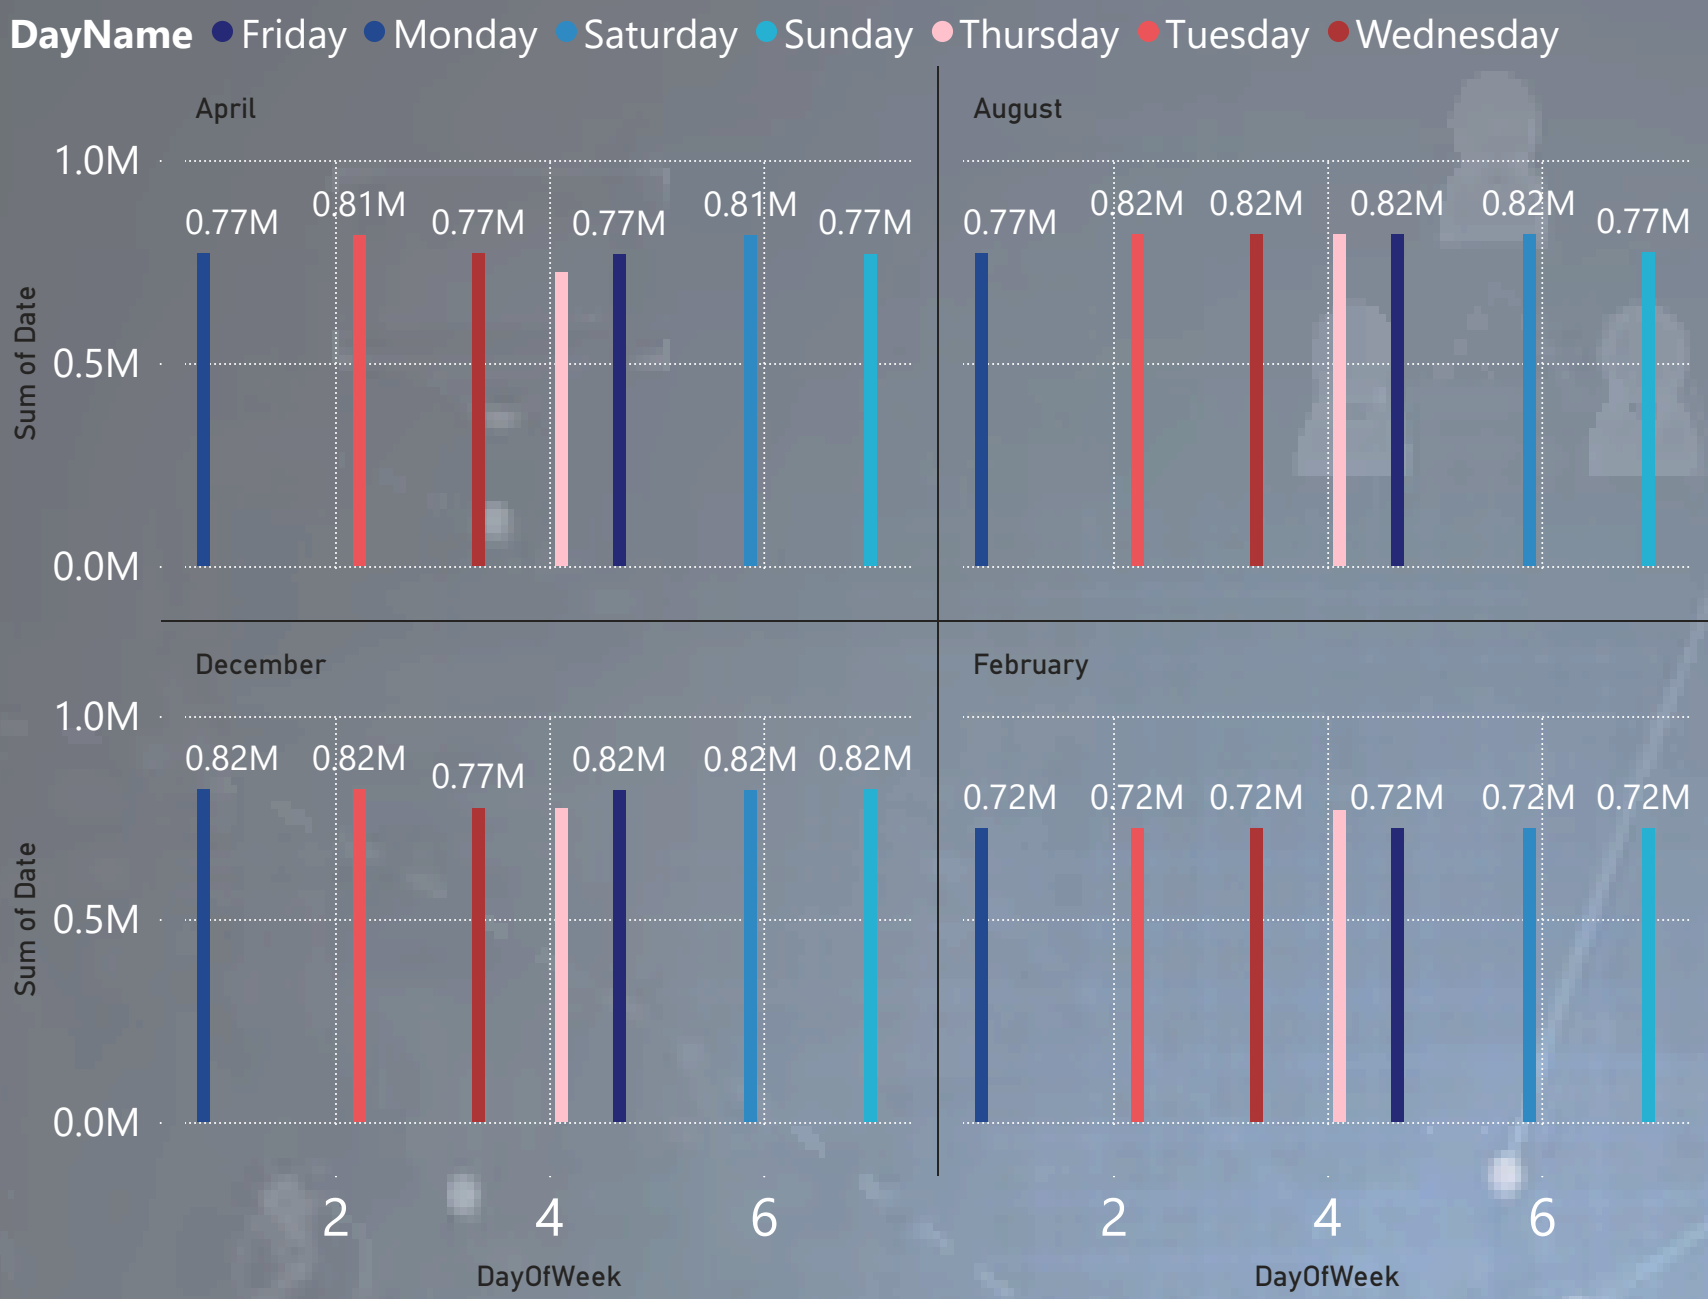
DayName Friday Monday Saturday Sunday Thursday Tuesday Wednesday

April

1.0M
0.5M
0.0M
Sum of Date

0.77M 0.81M 0.77M 0.77M 0.81M 0.77M

August

0.77M 0.82M 0.82M 0.82M 0.82M 0.77M

December

1.0M
0.5M
0.0M
Sum of Date

0.82M 0.82M 0.77M 0.82M 0.82M 0.82M

February

0.72M 0.72M 0.72M 0.72M 0.72M 0.72M

2 4 6
DayOfWeek

2 4 6
DayOfWeek